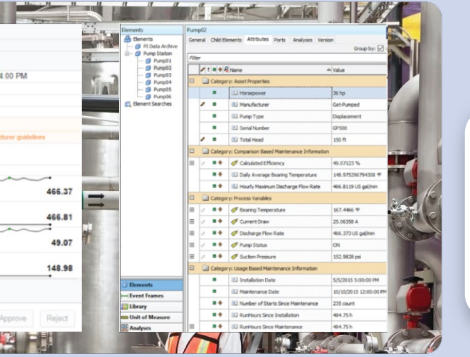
4:00 PM

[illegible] guidelines

466.37

466.81

49.07

148.98

Approve

Reject

Elements

Elements

PI Data Archive

Pump Station

Pump01

Pump02

Pump03

Pump04

Pump05

Pump06

Element Searches

Elements

Event Frames

Library

Unit of Measure

Analyses

Pump02

General

Child Elements

Attributes

Ports

Analyses

Version

Group by:

Filter

Name

Value

Category: Asset Properties

Horsepower

36 hp

Manufacturer

Get-Pumped

Pump Type

Displacement

Serial Number

GP500

Total Head

150 ft

Category: Comparison Based Maintenance Information

Calculated Efficiency

49.03325 %

Daily Average Bearing Temperature

148.975396794508 °F

Hourly Maximum Discharge Flow Rate

466.8119 US gal/min

Category: Process Variables

Bearing Temperature

167.4466 °F

Current Draw

25.06358 A

Discharge Flow Rate

466.373 US gal/min

Pump Status

ON

Suction Pressure

152.9828 psi

Category: Usage Based Maintenance Information

Installation Date

5/5/2015 5:00:00 PM

Maintenance Date

10/10/2015 12:00:00 PM

Number of Starts Since Maintenance

235 count

Runhours Since Installation

484.75 h

Runhours Since Maintenance

484.75 h